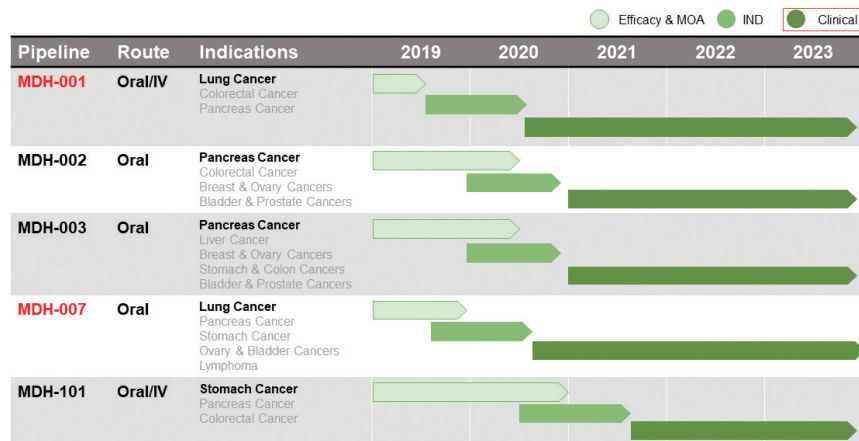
Efficacy & MOA IND Clinical

| Pipeline | Route | Indications | 2019 | 2020 | 2021 | 2022 | 2023 |
|---|---|---|---|---|---|---|---|
| MDH-001 | Oral/IV | Lung Cancer<br>Colorectal Cancer<br>Pancreas Cancer | | | | | |
| MDH-002 | Oral | Pancreas Cancer<br>Colorectal Cancer<br>Breast & Ovary Cancers<br>Bladder & Prostate Cancers | | | | | |
| MDH-003 | Oral | Pancreas Cancer<br>Liver Cancer<br>Breast & Ovary Cancers<br>Stomach & Colon Cancers<br>Bladder & Prostate Cancers | | | | | |
| MDH-007 | Oral | Lung Cancer<br>Pancreas Cancer<br>Stomach Cancer<br>Ovary & Bladder Cancers<br>Lymphoma | | | | | |
| MDH-101 | Oral/IV | Stomach Cancer<br>Pancreas Cancer<br>Colorectal Cancer | | | | | |